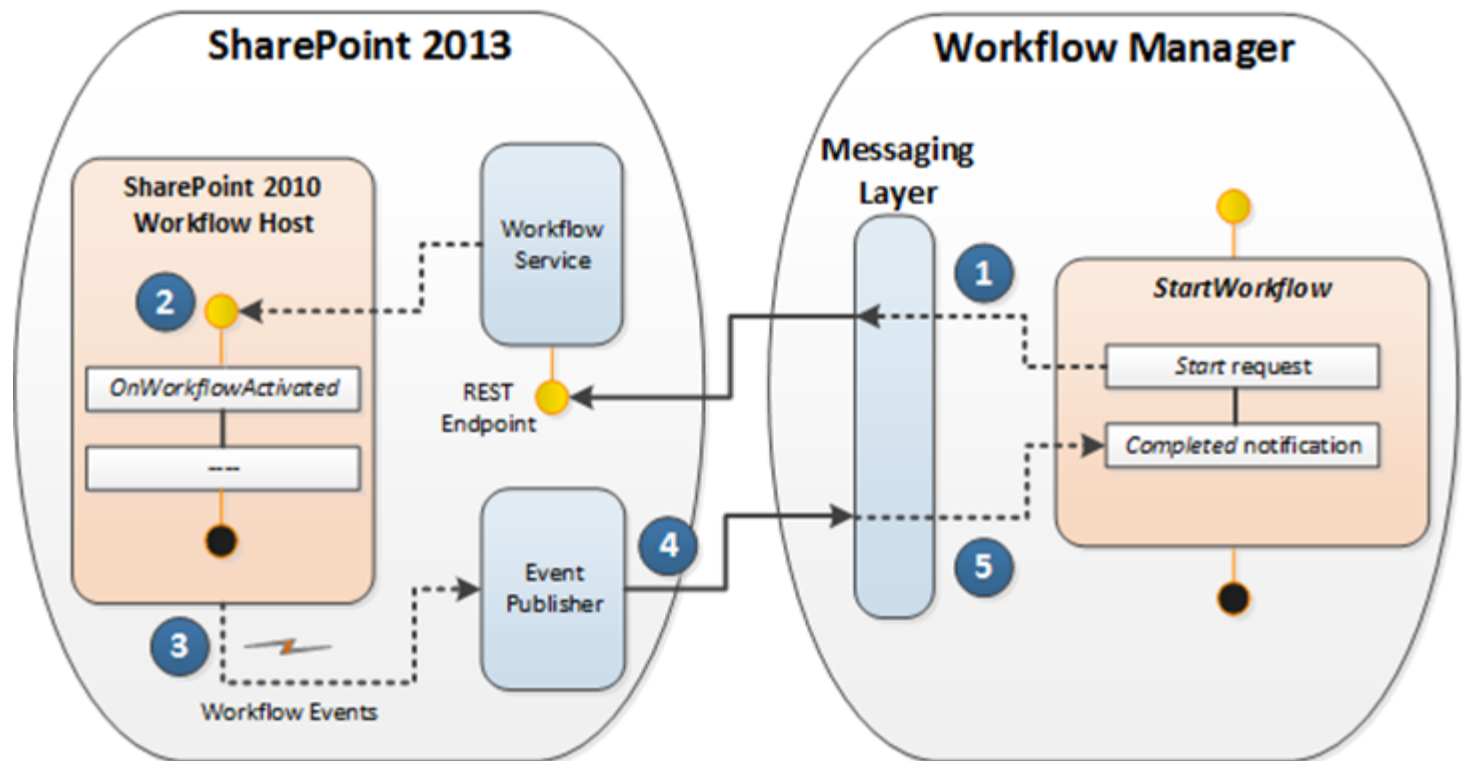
SharePoint 2013

SharePoint 2010 Workflow Host

2

OnWorkflowActivated

---

Workflow Service

REST Endpoint

Event Publisher

4

3

Workflow Events

Workflow Manager

Messaging Layer

1

5

StartWorkflow

Start request

Completed notification